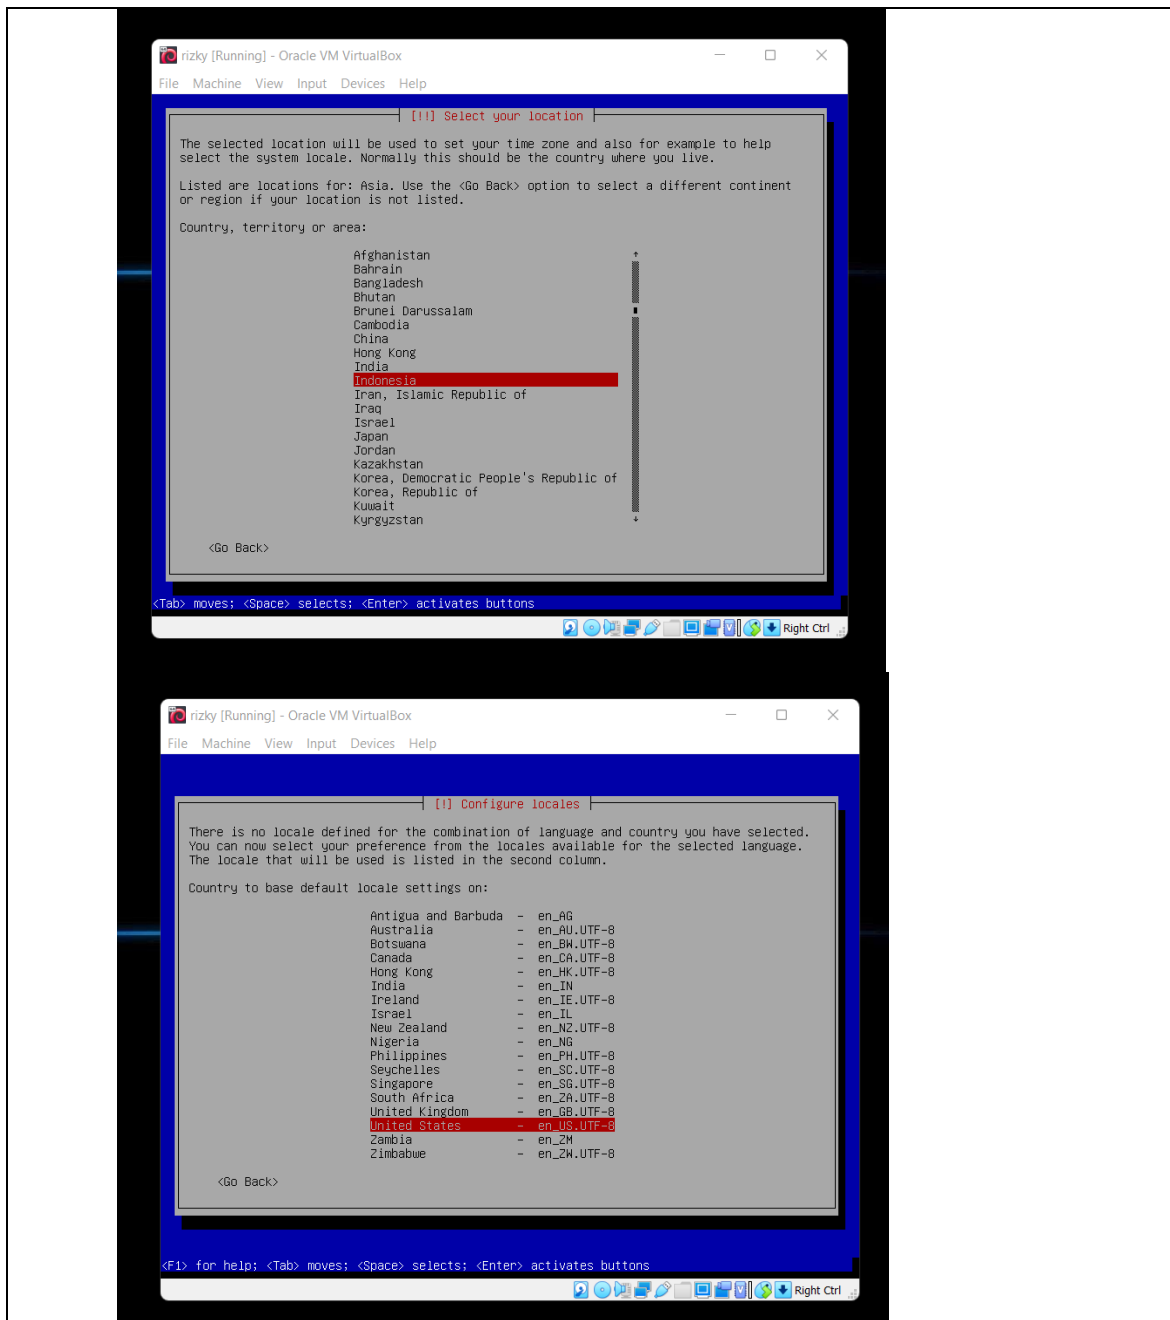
rizky [Running] - Oracle VM VirtualBox

File Machine View Input Devices Help

[!!] Select your location

The selected location will be used to set your time zone and also for example to help select the system locale. Normally this should be the country where you live.

Listed are locations for: Asia. Use the <Go Back> option to select a different continent or region if your location is not listed.

Country, territory or area:

Afghanistan
Bahrain
Bangladesh
Bhutan
Brunei Darussalam
Cambodia
China
Hong Kong
India
Indonesia
Iran, Islamic Republic of
Iraq
Israel
Japan
Jordan
Kazakhstan
Korea, Democratic People's Republic of
Korea, Republic of
Kuwait
Kyrgyzstan

<Go Back>

<Tab> moves; <Space> selects; <Enter> activates buttons

Right Ctrl

rizky [Running] - Oracle VM VirtualBox

File Machine View Input Devices Help

[!] Configure locales

There is no locale defined for the combination of language and country you have selected. You can now select your preference from the locales available for the selected language. The locale that will be used is listed in the second column.

Country to base default locale settings on:

Antigua and Barbuda – en_AG
Australia – en_AU.UTF-8
Botswana – en_BW.UTF-8
Canada – en_CA.UTF-8
Hong Kong – en_HK.UTF-8
India – en_IN
Ireland – en_IE.UTF-8
Israel – en_IL
New Zealand – en_NZ.UTF-8
Nigeria – en_NG
Philippines – en_PH.UTF-8
Seychelles – en_SC.UTF-8
Singapore – en_SG.UTF-8
South Africa – en_ZA.UTF-8
United Kingdom – en_GB.UTF-8
United States – en_US.UTF-8
Zambia – en_ZM
Zimbabwe – en_ZW.UTF-8

<Go Back>

<F1> for help; <Tab> moves; <Space> selects; <Enter> activates buttons

Right Ctrl